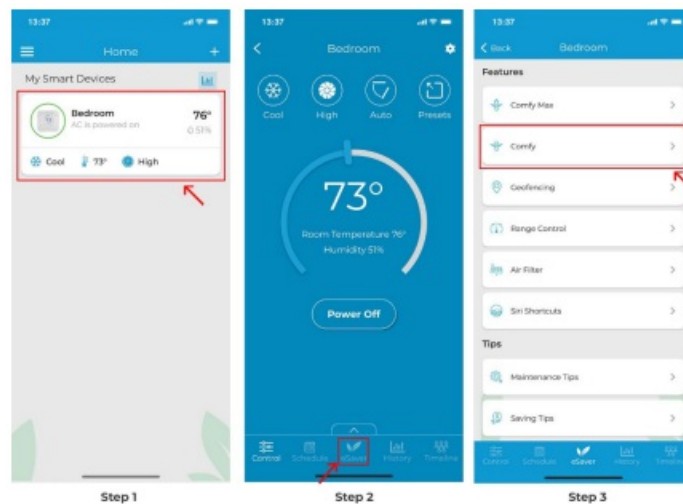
13:37

Home

My Smart Devices

Bedroom
AC is powered on
76°
51%

Cool 73° High

Step 1

13:37

Bedroom

Cool High Auto Presets

73°
Room Temperature 76°
Humidity 51%

Power Off

Control Schedule eSaver History Timeline

Step 2

13:37

Back Bedroom

Features

Comfy Max

Comfy

Geofencing

Range Control

Air Filter

Siri Shortcuts

Tips

Maintenance Tips

Saving Tips

Control Schedule eSaver History Timeline

Step 3